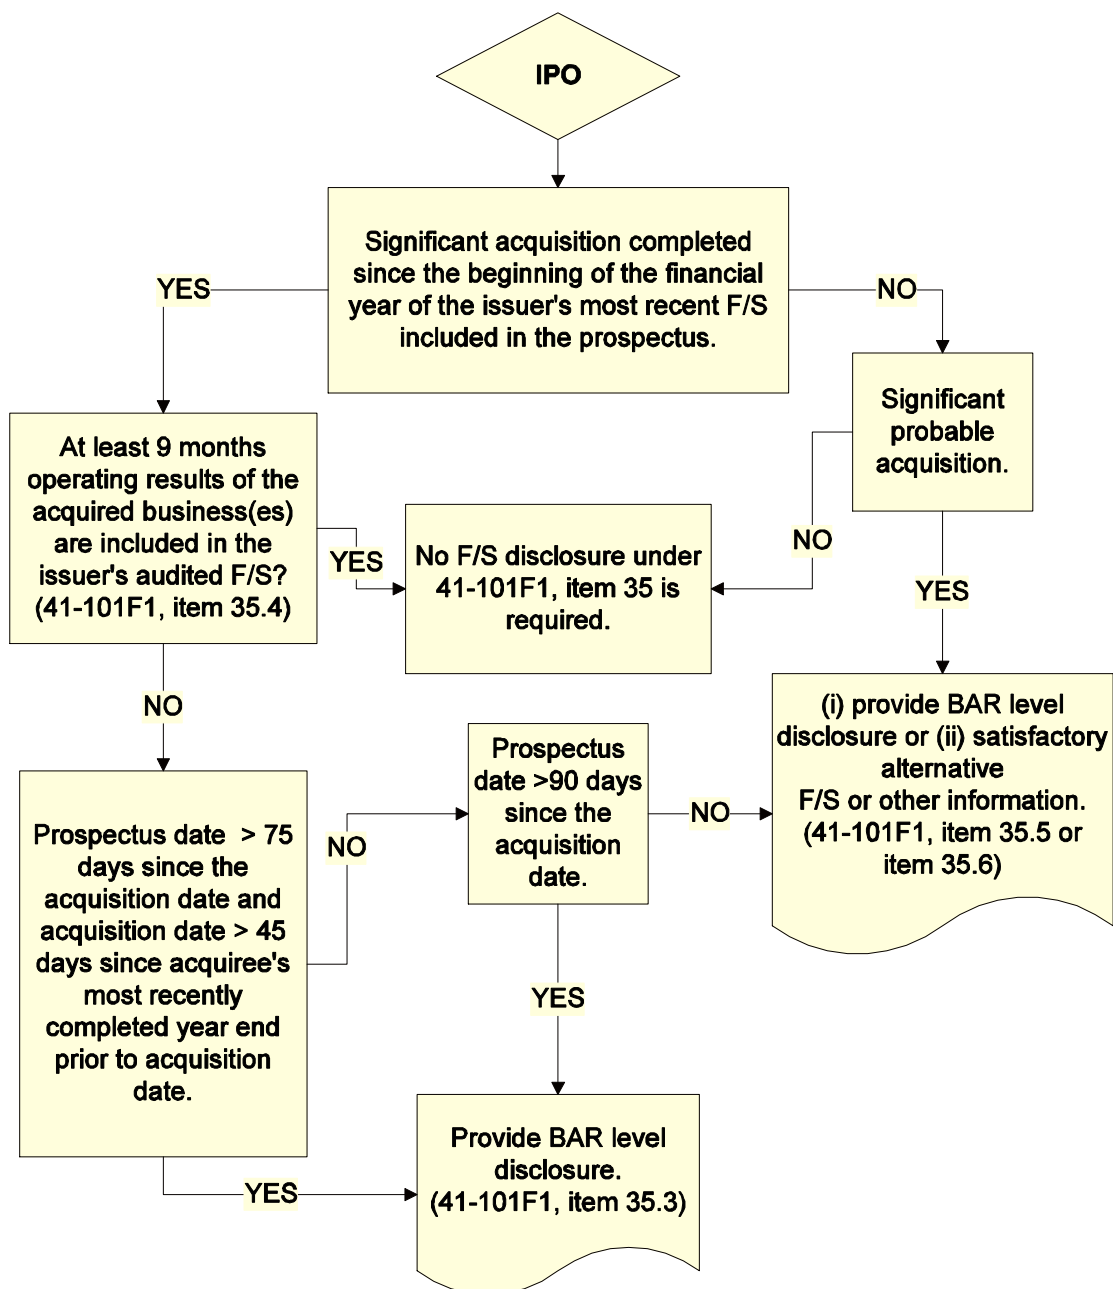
IPO

Significant acquisition completed since the beginning of the financial year of the issuer's most recent F/S included in the prospectus.

YES

NO

Significant probable acquisition.

At least 9 months operating results of the acquired business(es) are included in the issuer's audited F/S? (41-101F1, item 35.4)

YES

No F/S disclosure under 41-101F1, item 35 is required.

NO

YES

NO

(i) provide BAR level disclosure or (ii) satisfactory alternative F/S or other information. (41-101F1, item 35.5 or item 35.6)

Prospectus date > 75 days since the acquisition date and acquisition date > 45 days since acquiree's most recently completed year end prior to acquisition date.

NO

Prospectus date >90 days since the acquisition date.

NO

YES

Provide BAR level disclosure. (41-101F1, item 35.3)

YES